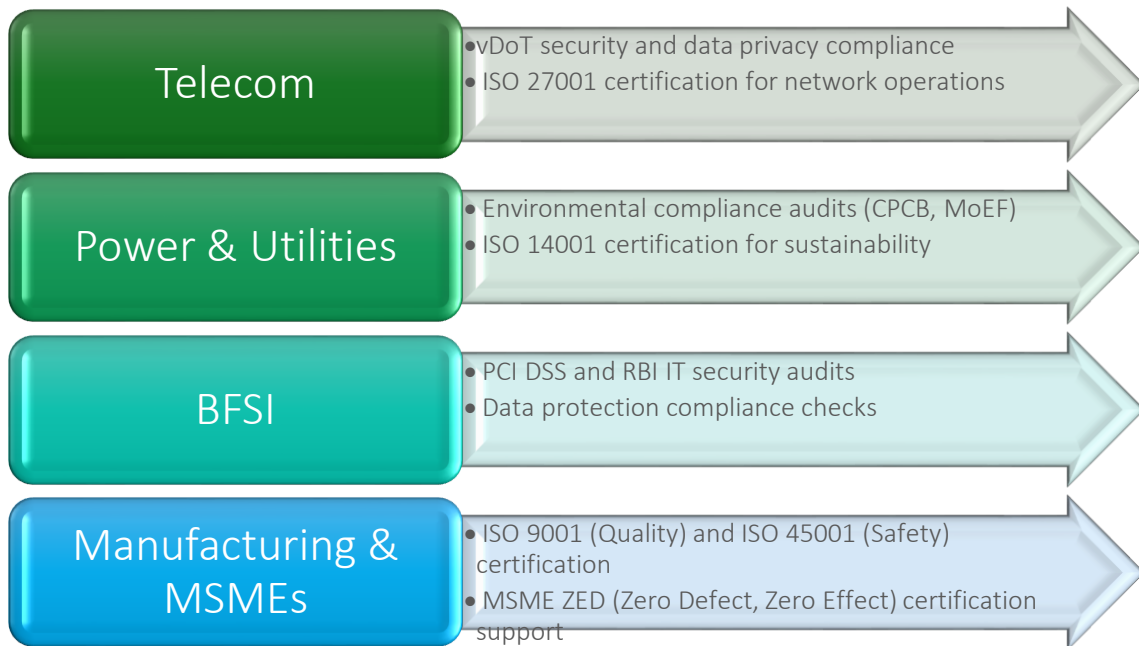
Telecom

• vDoT security and data privacy compliance
• ISO 27001 certification for network operations

Power & Utilities

• Environmental compliance audits (CPCB, MoEF)
• ISO 14001 certification for sustainability

BFSI

• PCI DSS and RBI IT security audits
• Data protection compliance checks

Manufacturing & MSMEs

• ISO 9001 (Quality) and ISO 45001 (Safety) certification
• MSME ZED (Zero Defect, Zero Effect) certification support